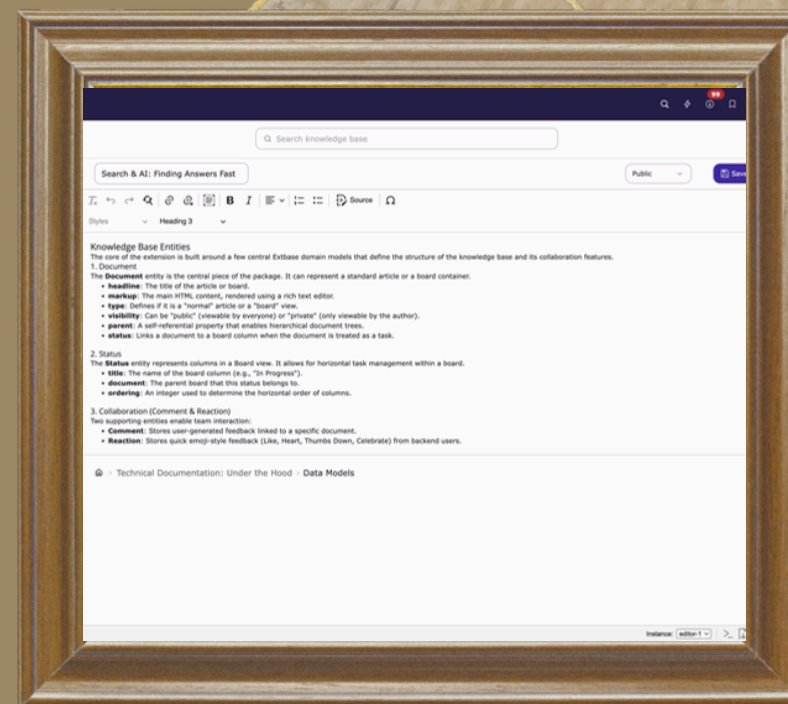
99

Search knowledge base

Search & AI: Finding Answers Fast

Public

Save

Source

Styles

Heading 3

Knowledge Base Entities
The core of the extension is built around a few central Extbase domain models that define the structure of the knowledge base and its collaboration features.
1. Document
The **Document** entity is the central piece of the package. It can represent a standard article or a board container.
- **headline**: The title of the article or board.
- **markup**: The main HTML content, rendered using a rich text editor.
- **type**: Defines if it is a "normal" article or a "board" view.
- **visibility**: Can be "public" (viewable by everyone) or "private" (only viewable by the author).
- **parent**: A self-referential property that enables hierarchical document trees.
- **status**: Links a document to a board column when the document is treated as a task.

2. Status
The **Status** entity represents columns in a Board view. It allows for horizontal task management within a board.
- **title**: The name of the board column (e.g., "In Progress").
- **document**: The parent board that this status belongs to.
- **ordering**: An integer used to determine the horizontal order of columns.

3. Collaboration (Comment & Reaction)
Two supporting entities enable team interaction:
- **Comment**: Stores user-generated feedback linked to a specific document.
- **Reaction**: Stores quick emoji-style feedback (Like, Heart, Thumbs Down, Celebrate) from backend users.

Technical Documentation: Under the Hood › Data Models

Instance: editor-1